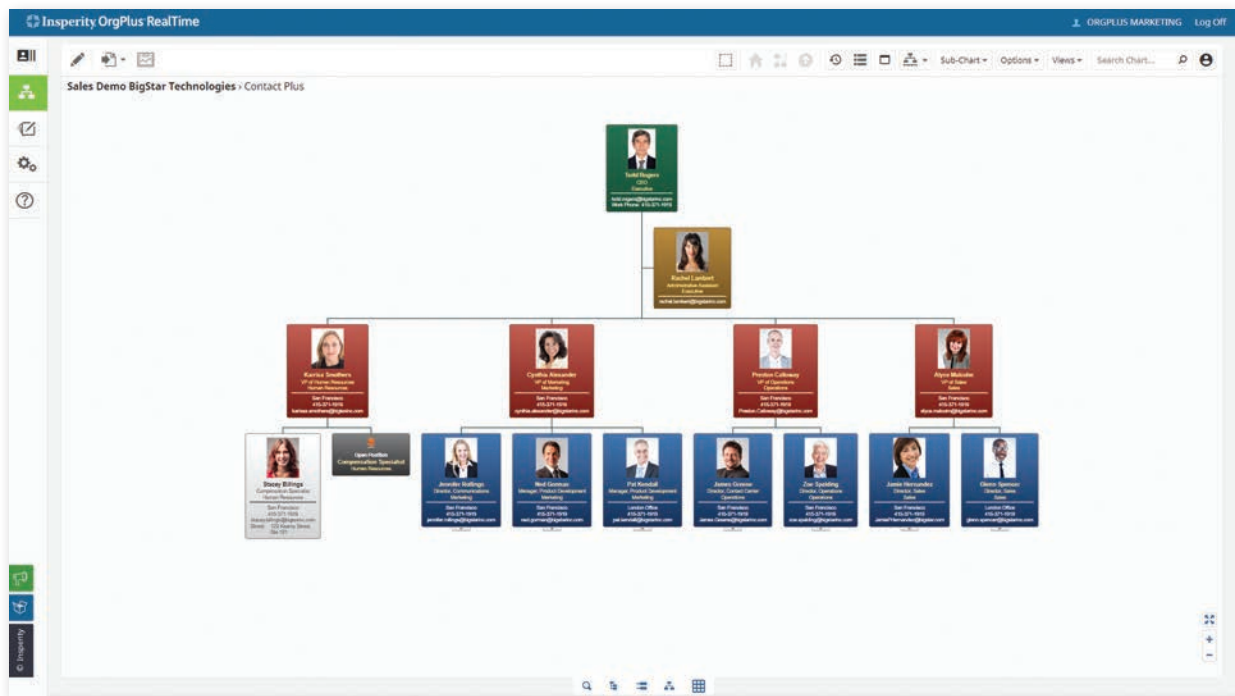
Insperity OrgPlus RealTime

ORGPLUS MARKETING Log Off

Sub-Chart Options Views Search Chart...

Sales Demo BigStar Technologies › Contact Plus

Todd Rogers
CEO
Executive
todd.rogers@bigdemo.com
Work Phone: 415-371-1919

Rachel Lambert
Administrative Assistant
Executive
rachel.lambert@bigdemo.com

Karina Smothers
VP of Human Resources
Human Resources
San Francisco
415-371-1919
karina.smothers@bigdemo.com

Cynthia Alexander
VP of Marketing
Marketing
San Francisco
415-371-1919
cynthia.alexander@bigdemo.com

Preston Calloway
VP of Operations
Operations
San Francisco
415-371-1919
Preston.Calloway@bigdemo.com

Alyce Malcolm
VP of Sales
Sales
San Francisco
415-371-1919
alyce.malcolm@bigdemo.com

Stacey Billings
Compensation Specialist
Human Resources
San Francisco
415-371-1919
stacey.billings@bigdemo.com
Street: 123 Kearny Street, Ste 101

Open Position
Compensation Specialist
Human Resources

Jennifer Billings
Director, Communications
Marketing
San Francisco
415-371-1919
jennifer.billings@bigdemo.com

Neil Gorman
Manager, Product Development
Marketing
San Francisco
415-371-1919
neil.gorman@bigdemo.com

Pat Kendall
Manager, Product Development
Marketing
London Office
415-371-1919
pat.kendall@bigdemo.com

James Greene
Director, Contact Center
Operations
San Francisco
415-371-1919
James.Greene@bigdemo.com

Zoe Spalding
Director, Operations
Operations
San Francisco
415-371-1919
zoe.spalding@bigdemo.com

Jamie Hernandez
Director, Sales
Sales
San Francisco
415-371-1919
JamieHernandez@bigdemo.com

Glenn Spencer
Director, Sales
Sales
London Office
415-371-1919
glenn.spencer@bigdemo.com

© Insperity